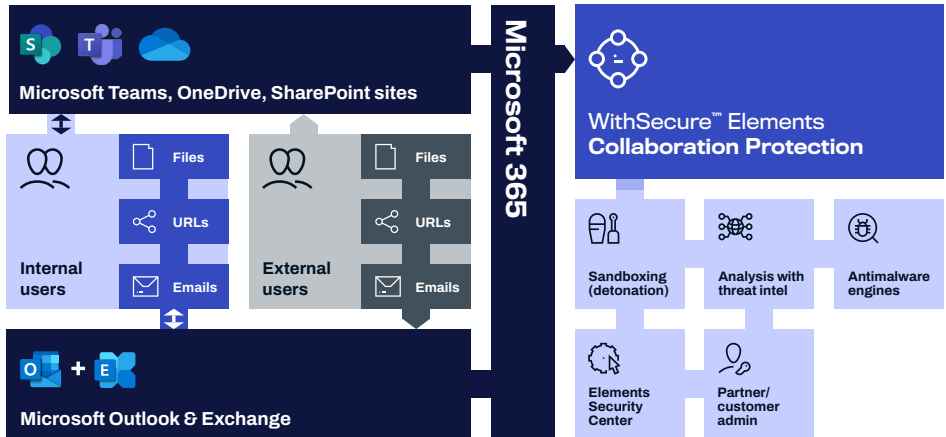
Microsoft Teams, OneDrive, SharePoint sites

Microsoft 365

WithSecure™ Elements
Collaboration Protection

Files

URLs

Emails

Internal users

Files

URLs

Emails

External users

Sandboxing (detonation)

Analysis with threat intel

Antimalware engines

Elements Security Center

Partner/ customer admin

+

Microsoft Outlook & Exchange